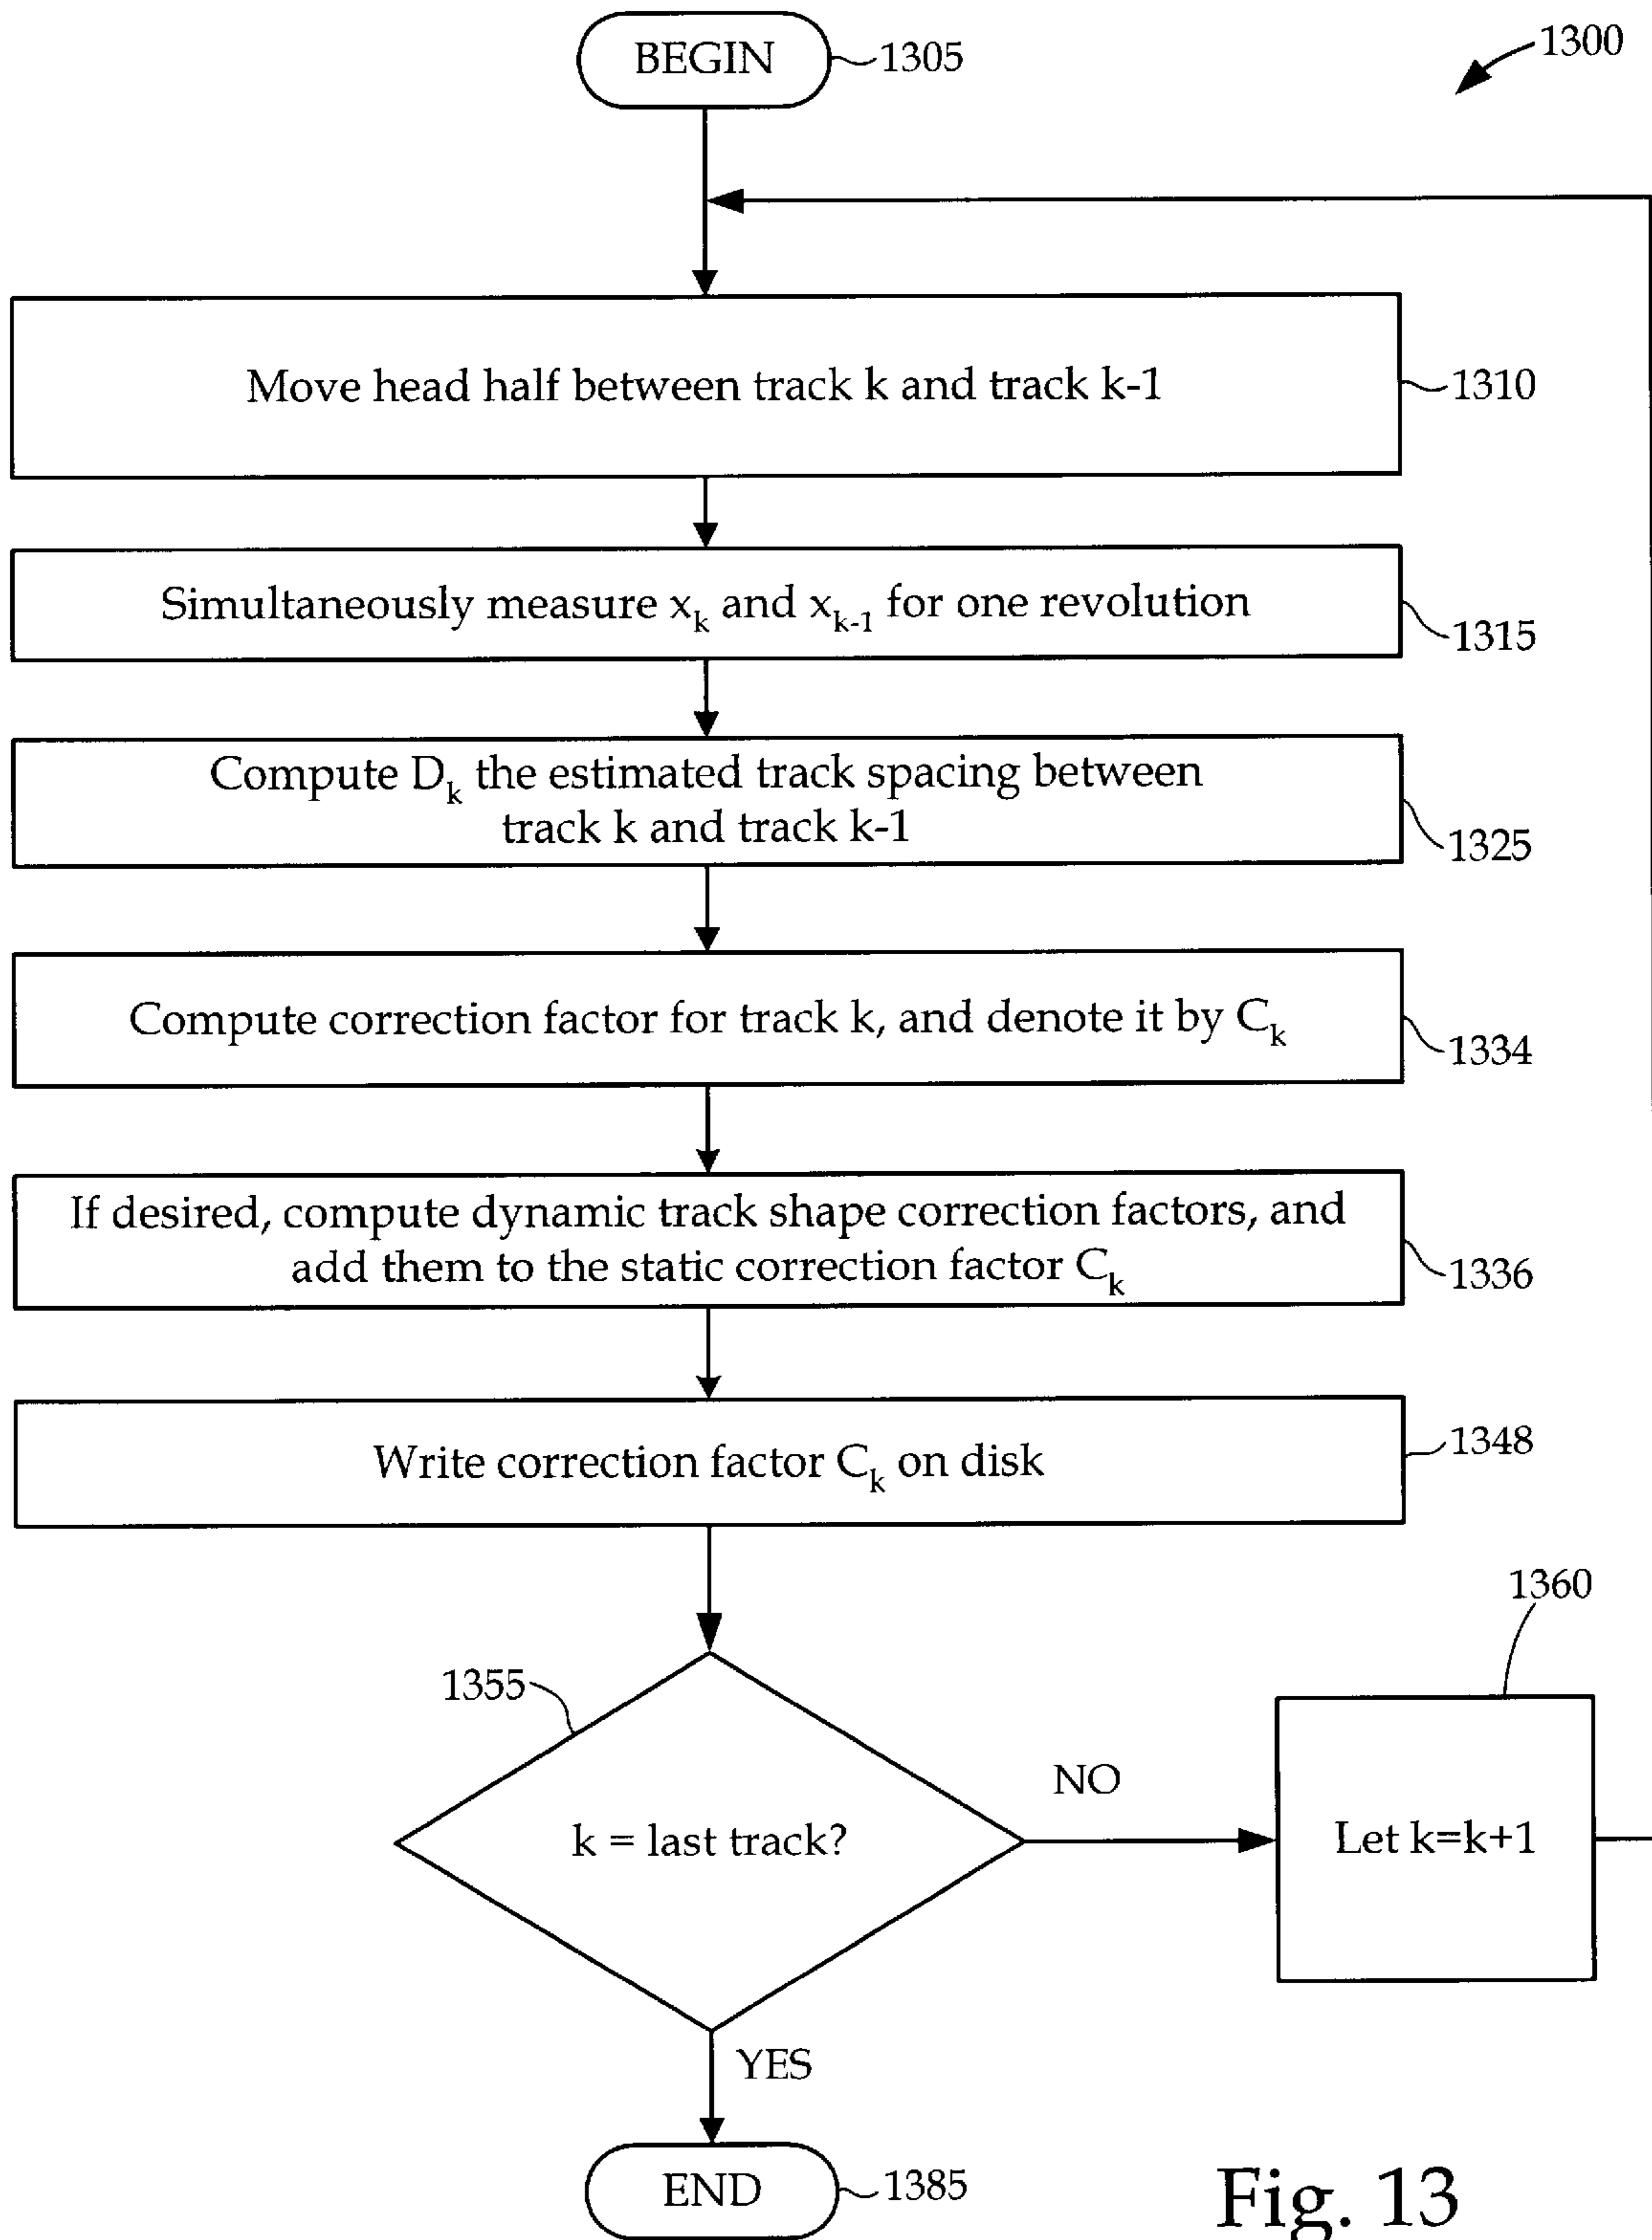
1300

BEGIN 1305

Move head half between track k and track k-1 1310

Simultaneously measure $x_k$ and $x_{k-1}$ for one revolution 1315

Compute $D_k$ the estimated track spacing between track k and track k-1 1325

Compute correction factor for track k, and denote it by $C_k$ 1334

If desired, compute dynamic track shape correction factors, and add them to the static correction factor $C_k$ 1336

Write correction factor $C_k$ on disk 1348

1355

k = last track?

NO

1360

Let k=k+1

YES

END 1385

Fig. 13